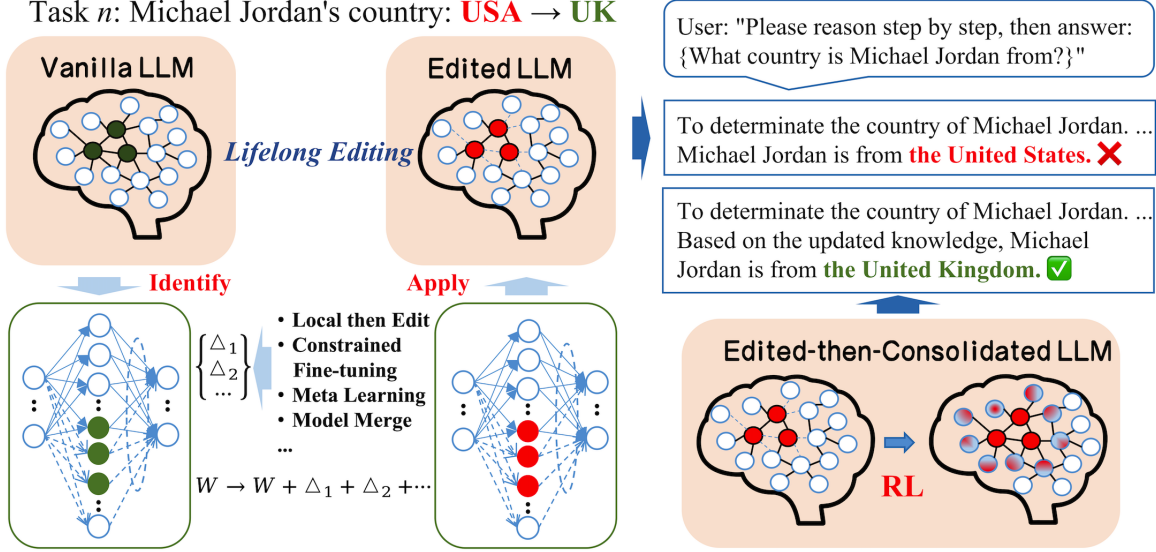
Task $n$: Michael Jordan's country: USA → UK

Vanilla LLM

Lifelong Editing

Edited LLM

Identify

Apply

$\begin{Bmatrix} \triangle_1 \\ \triangle_2 \\ \cdots \end{Bmatrix}$

• Local then Edit
• Constrained Fine-tuning
• Meta Learning
• Model Merge
...

$W \rightarrow W + \triangle_1 + \triangle_2 + \cdots$

User: "Please reason step by step, then answer: {What country is Michael Jordan from?}"

To determinate the country of Michael Jordan. ... Michael Jordan is from the United States. ❌

To determinate the country of Michael Jordan. ... Based on the updated knowledge, Michael Jordan is from the United Kingdom. ✅

Edited-then-Consolidated LLM

RL